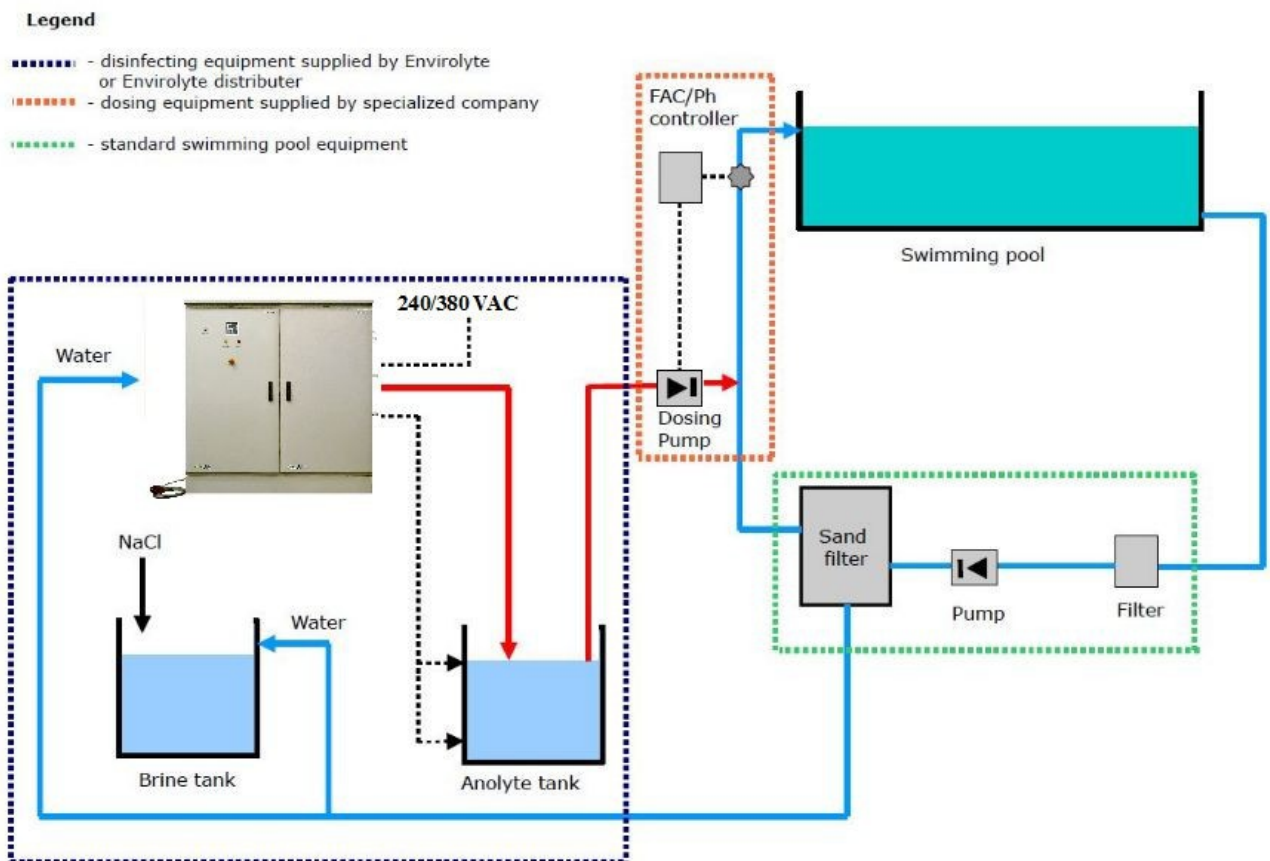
Legend

- disinfecting equipment supplied by Envirolyte or Envirolyte distributer
- dosing equipment supplied by specialized company
- standard swimming pool equipment

FAC/Ph controller

Swimming pool

240/380 VAC

Water

Dosing Pump

NaCl

Water

Sand filter

Pump

Filter

Brine tank

Anolyte tank